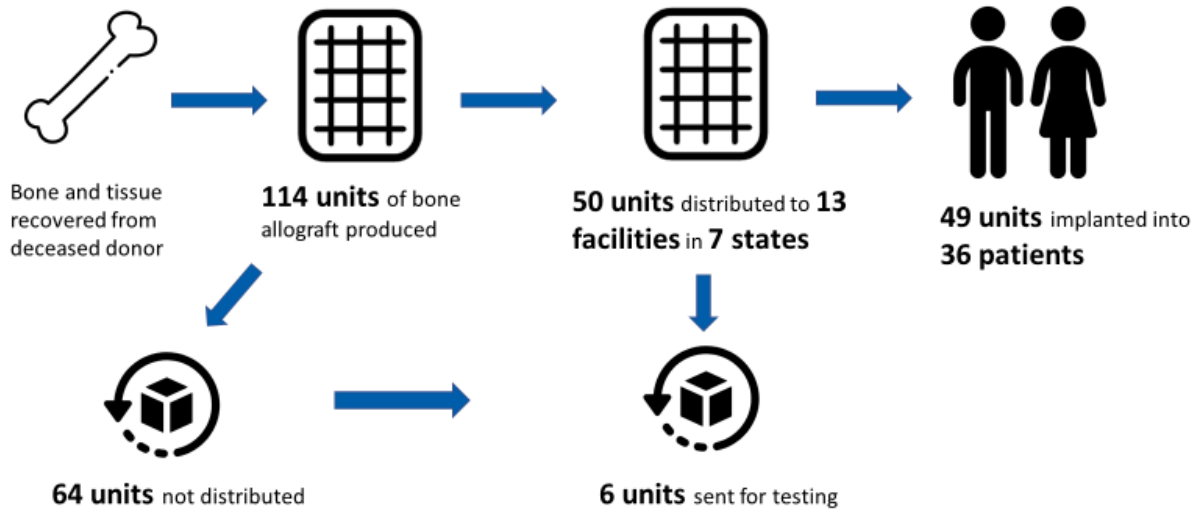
Bone and tissue recovered from deceased donor

114 units of bone allograft produced

50 units distributed to 13 facilities in 7 states

49 units implanted into 36 patients

64 units not distributed

6 units sent for testing